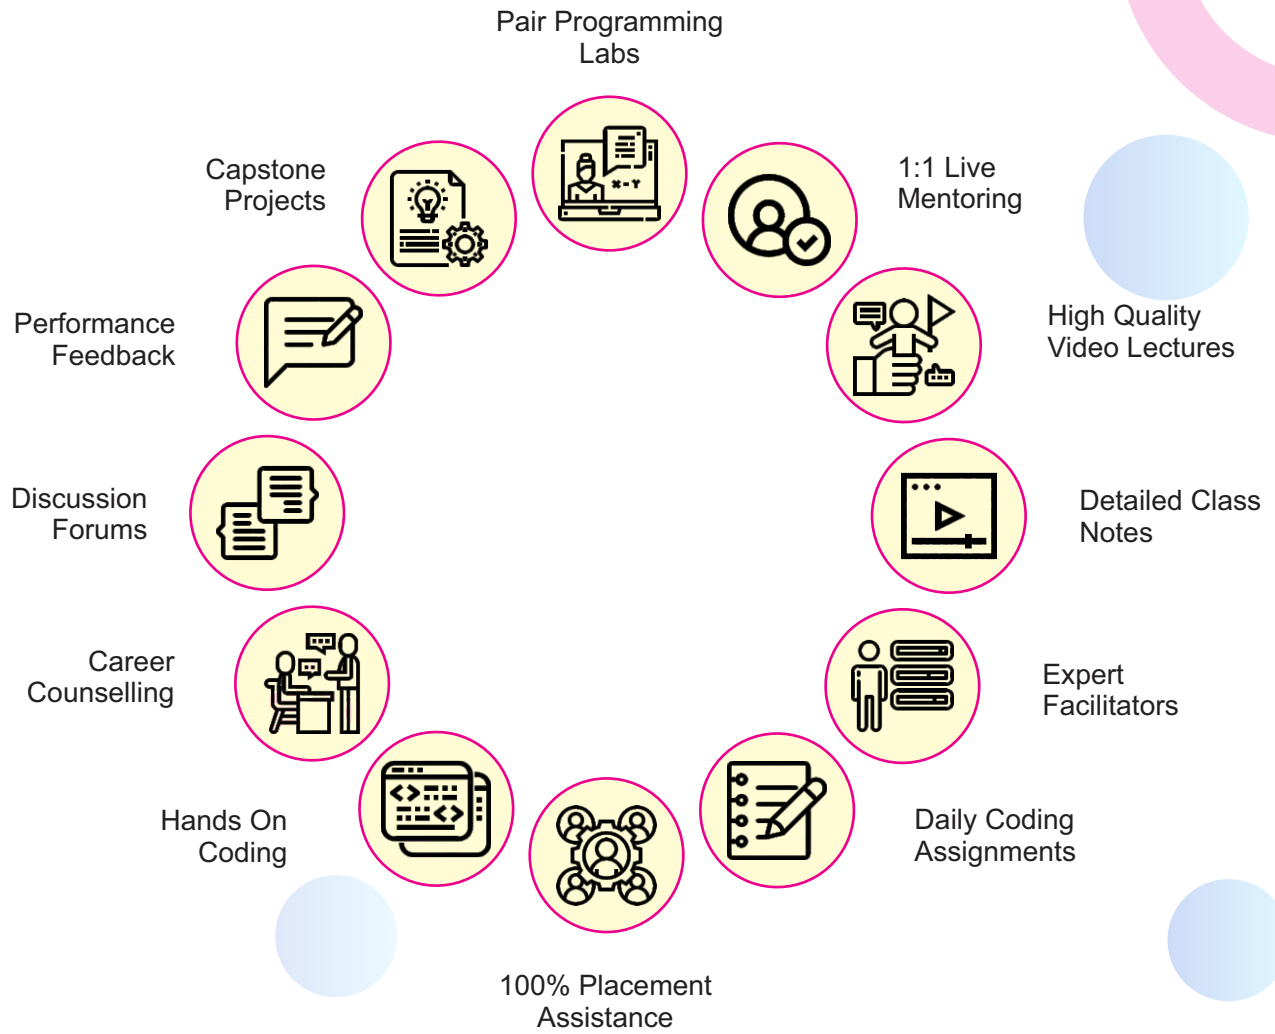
Pair Programming Labs

1:1 Live Mentoring

High Quality Video Lectures

Detailed Class Notes

Expert Facilitators

Daily Coding Assignments

100% Placement Assistance

Hands On Coding

Career Counselling

Discussion Forums

Performance Feedback

Capstone Projects